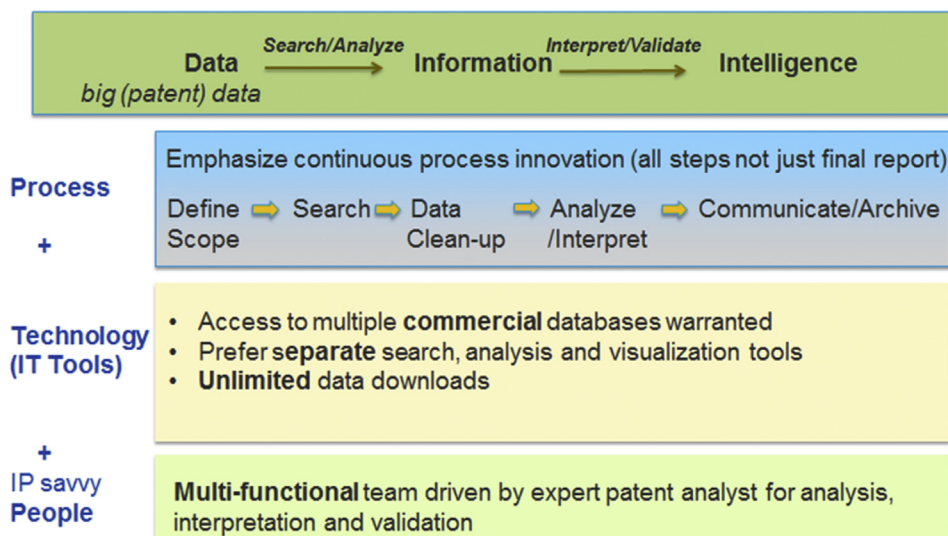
Data
big (patent) data

Search/Analyze

Information

Interpret/Validate

Intelligence

Process

+

Emphasize continuous process innovation (all steps not just final report)

Define Scope → Search → Data Clean-up → Analyze /Interpret → Communicate/Archive

Technology (IT Tools)

• Access to multiple **commercial** databases warranted
• Prefer **separate** search, analysis and visualization tools
• **Unlimited** data downloads

+

IP savvy
People

**Multi-functional** team driven by expert patent analyst for analysis, interpretation and validation